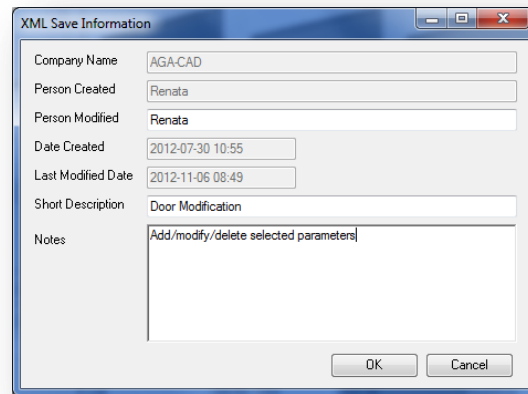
XML Save Information

Company Name
AGA-CAD

Person Created
Renata

Person Modified
Renata

Date Created
2012-07-30 10:55

Last Modified Date
2012-11-06 08:49

Short Description
Door Modification

Notes
Add/modify/delete selected parameters

OK
Cancel